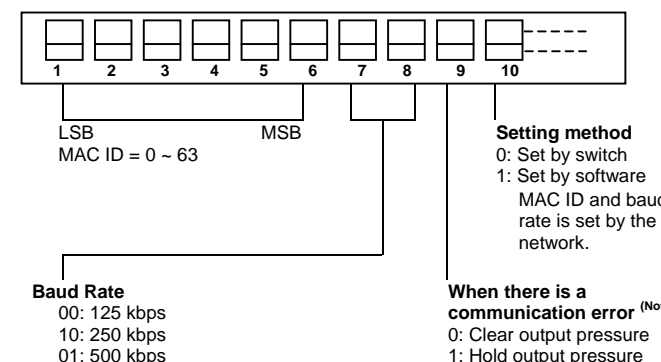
1 2 3 4 5 6 7 8 9 10

LSB MSB
MAC ID = 0 ~ 63

Setting method
0: Set by switch
1: Set by software
MAC ID and baud rate is set by the network.

Baud Rate
00: 125 kbps
10: 250 kbps
01: 500 kbps

When there is a communication error (No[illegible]
0: Clear output pressure
1: Hold output pressure